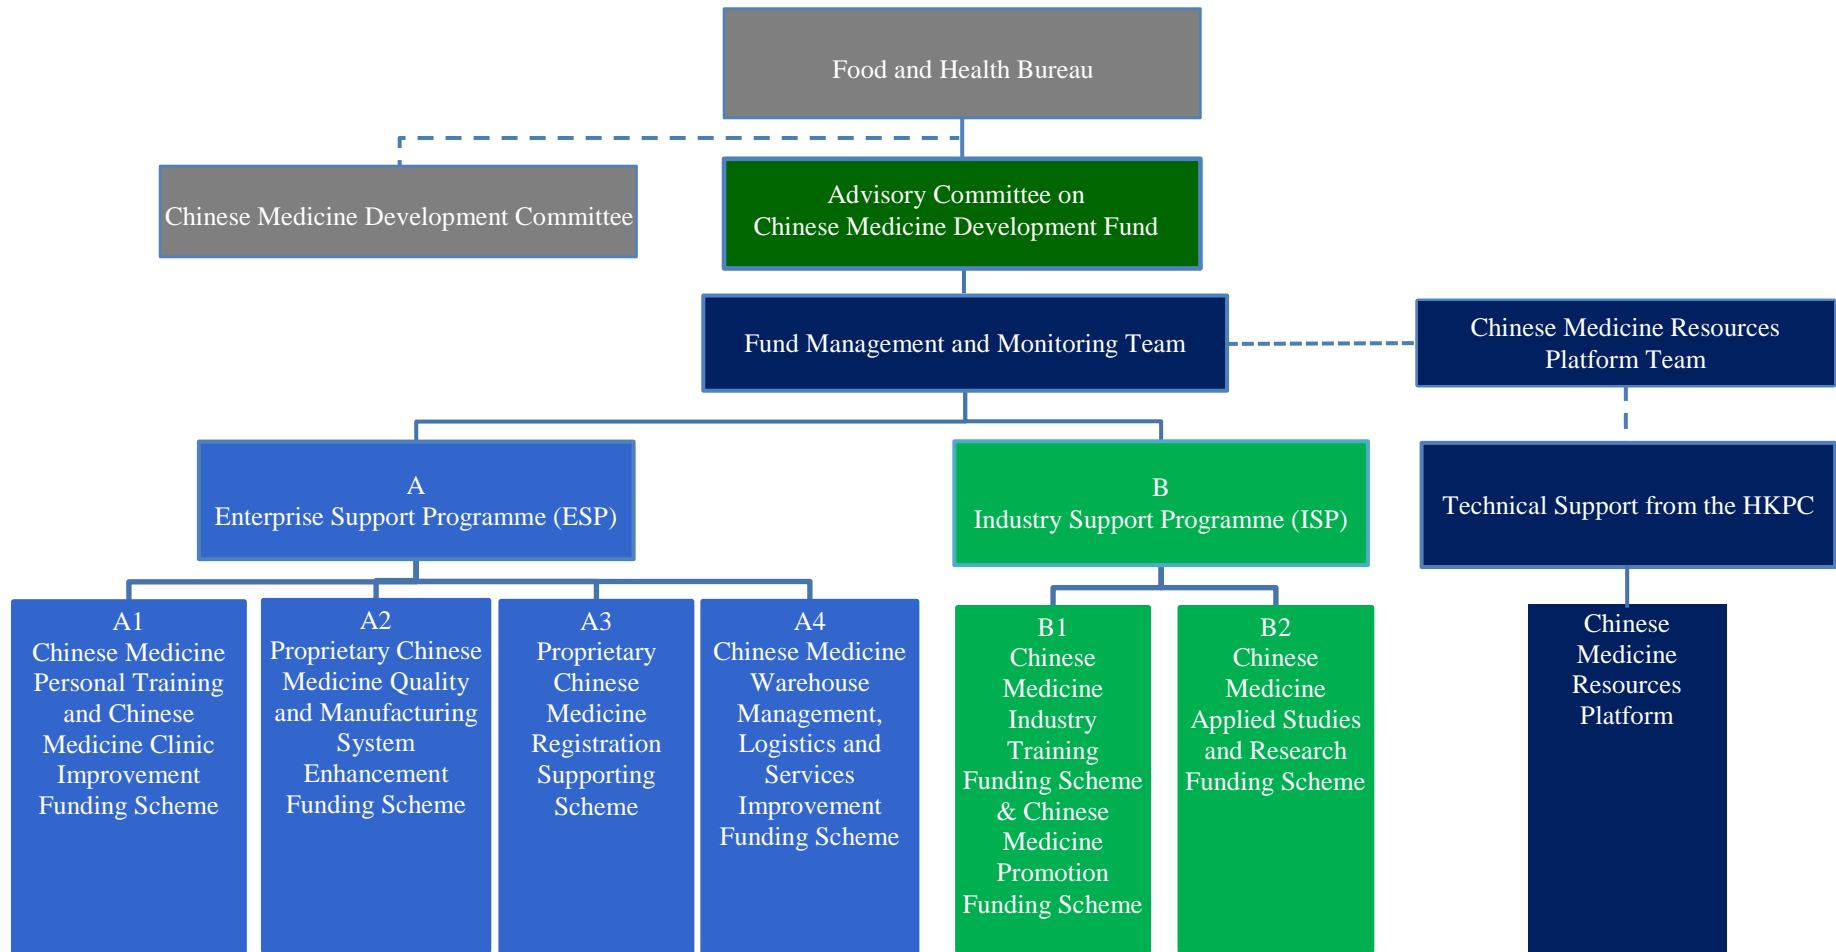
Food and Health Bureau

Chinese Medicine Development Committee

Advisory Committee on Chinese Medicine Development Fund

Fund Management and Monitoring Team

Chinese Medicine Resources Platform Team

A
Enterprise Support Programme (ESP)

B
Industry Support Programme (ISP)

Technical Support from the HKPC

A1
Chinese Medicine Personal Training and Chinese Medicine Clinic Improvement Funding Scheme

A2
Proprietary Chinese Medicine Quality and Manufacturing System Enhancement Funding Scheme

A3
Proprietary Chinese Medicine Registration Supporting Scheme

A4
Chinese Medicine Warehouse Management, Logistics and Services Improvement Funding Scheme

B1
Chinese Medicine Industry Training Funding Scheme & Chinese Medicine Promotion Funding Scheme

B2
Chinese Medicine Applied Studies and Research Funding Scheme

Chinese Medicine Resources Platform